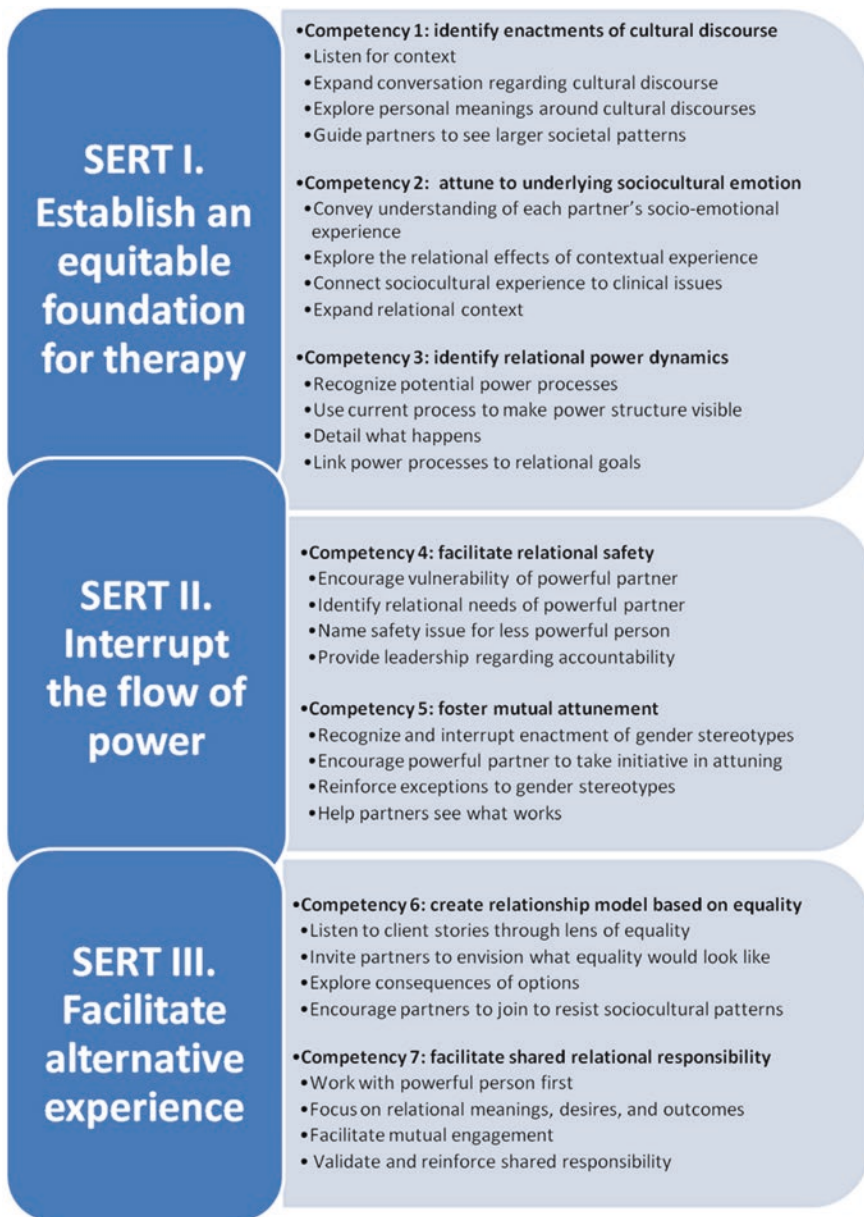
SERT I. Establish an equitable foundation for therapy

•Competency 1: identify enactments of cultural discourse
•Listen for context
•Expand conversation regarding cultural discourse
•Explore personal meanings around cultural discourses
•Guide partners to see larger societal patterns

•Competency 2: attune to underlying sociocultural emotion
•Convey understanding of each partner's socio-emotional experience
•Explore the relational effects of contextual experience
•Connect sociocultural experience to clinical issues
•Expand relational context

•Competency 3: identify relational power dynamics
•Recognize potential power processes
•Use current process to make power structure visible
•Detail what happens
•Link power processes to relational goals

SERT II. Interrupt the flow of power

•Competency 4: facilitate relational safety
•Encourage vulnerability of powerful partner
•Identify relational needs of powerful partner
•Name safety issue for less powerful person
•Provide leadership regarding accountability

•Competency 5: foster mutual attunement
•Recognize and interrupt enactment of gender stereotypes
•Encourage powerful partner to take initiative in attuning
•Reinforce exceptions to gender stereotypes
•Help partners see what works

SERT III. Facilitate alternative experience

•Competency 6: create relationship model based on equality
•Listen to client stories through lens of equality
•Invite partners to envision what equality would look like
•Explore consequences of options
•Encourage partners to join to resist sociocultural patterns

•Competency 7: facilitate shared relational responsibility
•Work with powerful person first
•Focus on relational meanings, desires, and outcomes
•Facilitate mutual engagement
• Validate and reinforce shared responsibility